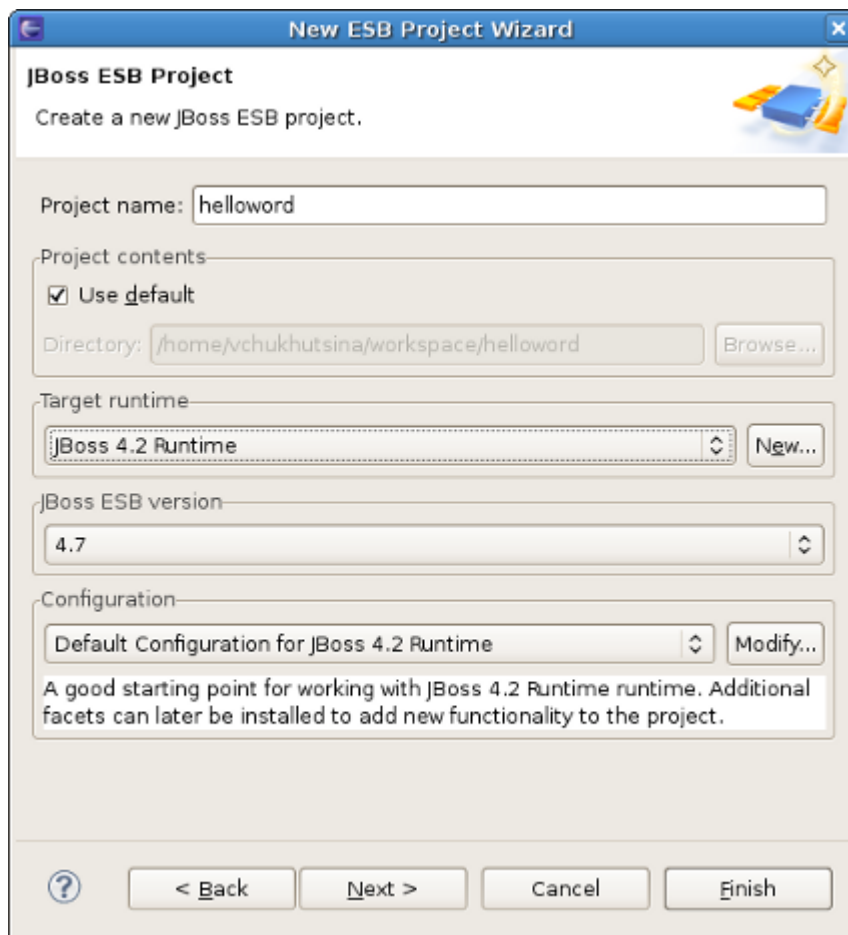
New ESB Project Wizard

JBoss ESB Project

Create a new JBoss ESB project.

Project name: helloword

Project contents

☑ Use default

Directory: /home/vchukhutsina/workspace/helloword

Browse...

Target runtime

JBoss 4.2 Runtime

New...

JBoss ESB version

4.7

Configuration

Default Configuration for JBoss 4.2 Runtime

Modify...

A good starting point for working with JBoss 4.2 Runtime runtime. Additional facets can later be installed to add new functionality to the project.

< Back

Next >

Cancel

Finish